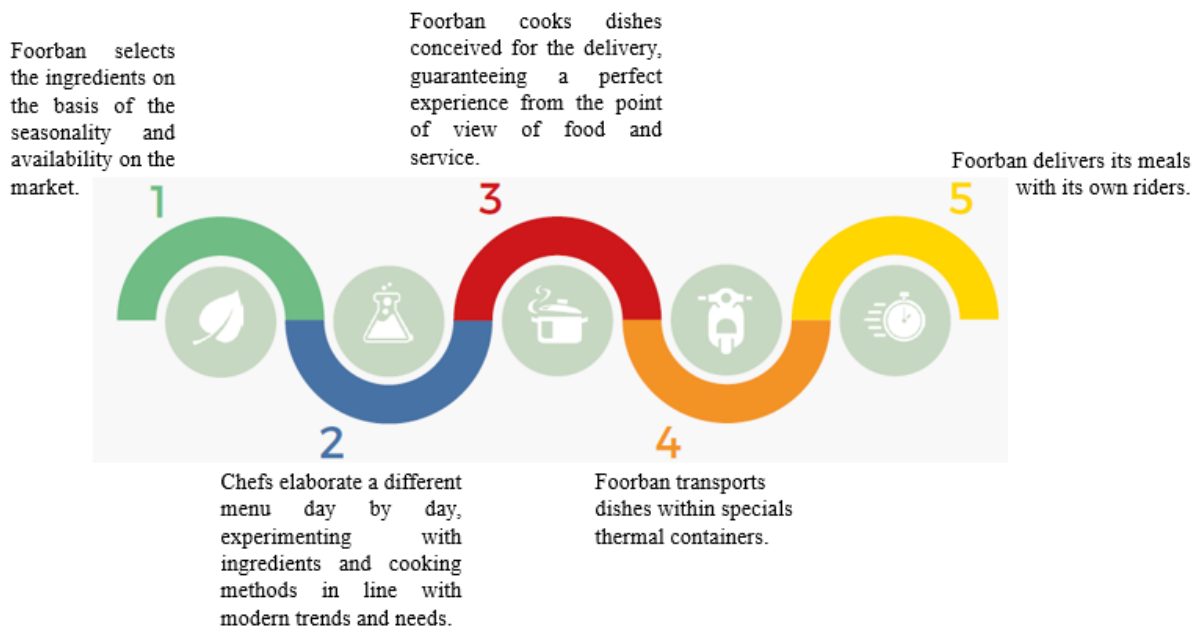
Foorban selects the ingredients on the basis of the seasonality and availability on the market.

Foorban cooks dishes conceived for the delivery, guaranteeing a perfect experience from the point of view of food and service.

Foorban delivers its meals with its own riders.

1

3

5

2

4

Chefs elaborate a different menu day by day, experimenting with ingredients and cooking methods in line with modern trends and needs.

Foorban transports dishes within specials thermal containers.